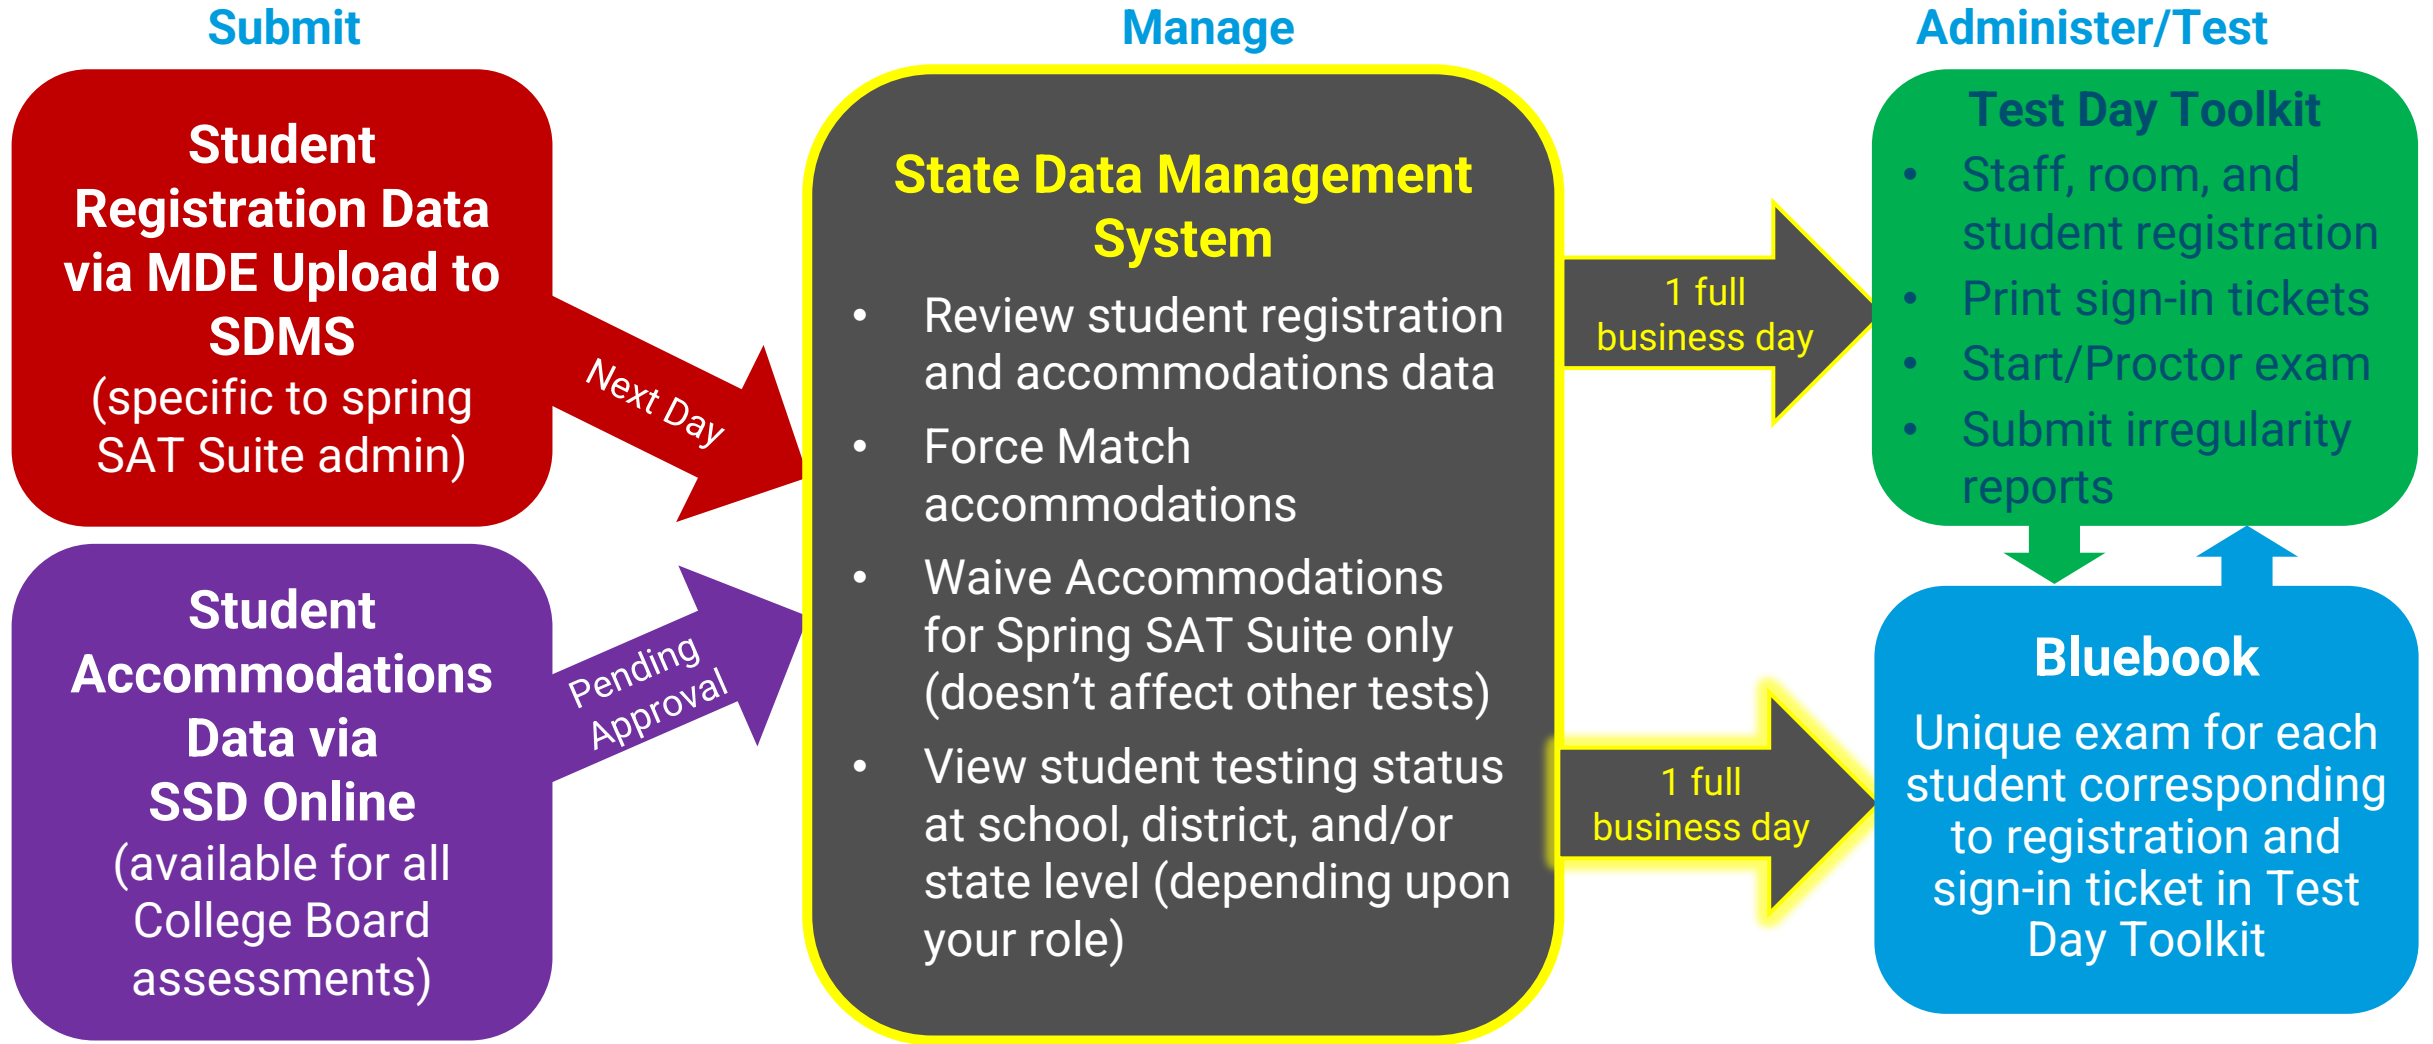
Submit

Student Registration Data via MDE Upload to SDMS
(specific to spring SAT Suite admin)

Next Day

Student Accommodations Data via SSD Online
(available for all College Board assessments)

Pending Approval

Manage

State Data Management System

- Review student registration and accommodations data
- Force Match accommodations
- Waive Accommodations for Spring SAT Suite only (doesn't affect other tests)
- View student testing status at school, district, and/or state level (depending upon your role)

1 full business day

1 full business day

Administer/Test

Test Day Toolkit

- Staff, room, and student registration
- Print sign-in tickets
- Start/Proctor exam
- Submit irregularity reports

Bluebook

Unique exam for each student corresponding to registration and sign-in ticket in Test Day Toolkit